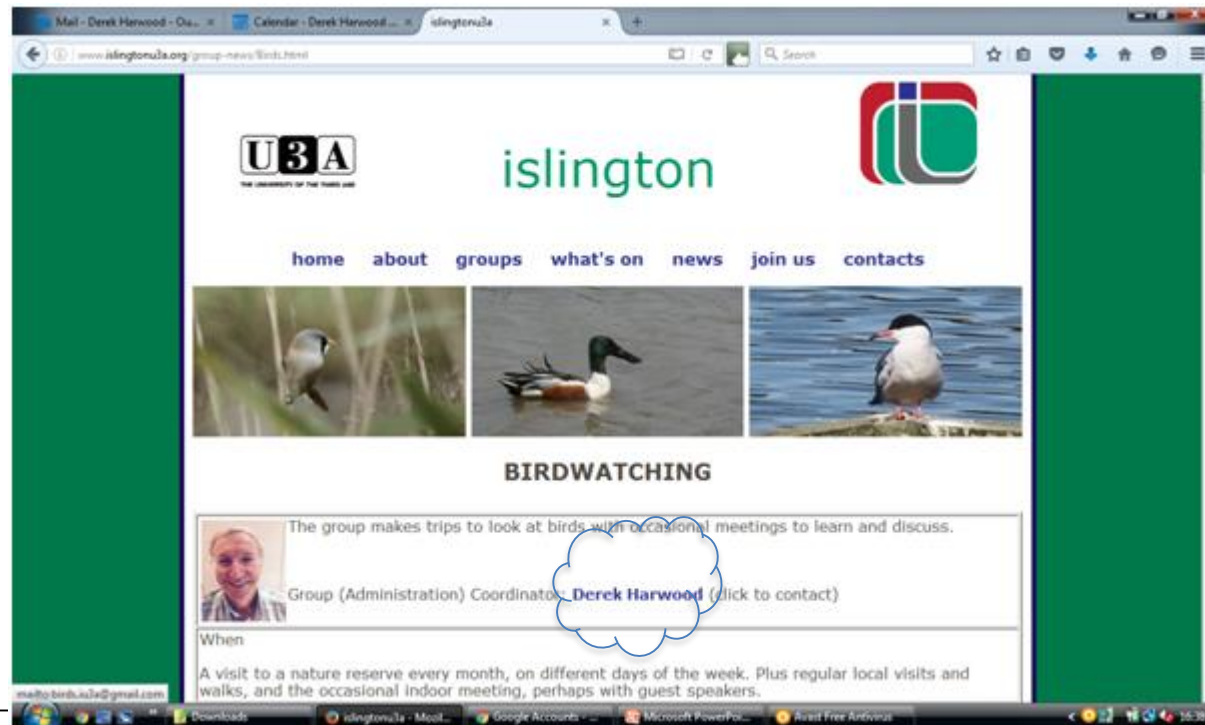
Mail - Derek Harwood - Ou... × Calendar - Derek Harwood ... × islingtonu3a × +

www.islingtonu3a.org/group-news/Birds.html

Search

U3A
THE UNIVERSITY OF THE THIRD AGE

islington

home about groups what's on news join us contacts

BIRDWATCHING

The group makes trips to look at birds with occasional meetings to learn and discuss.

Group (Administration) Coordinator: Derek Harwood (click to contact)

When

A visit to a nature reserve every month, on different days of the week. Plus regular local visits and walks, and the occasional indoor meeting, perhaps with guest speakers.

mailto:birds.iu3a@gmail.com

Downloads | islingtonu3a - Mozil... | Google Accounts - ... | Microsoft PowerPoi... | Avast Free Antivirus

16:38